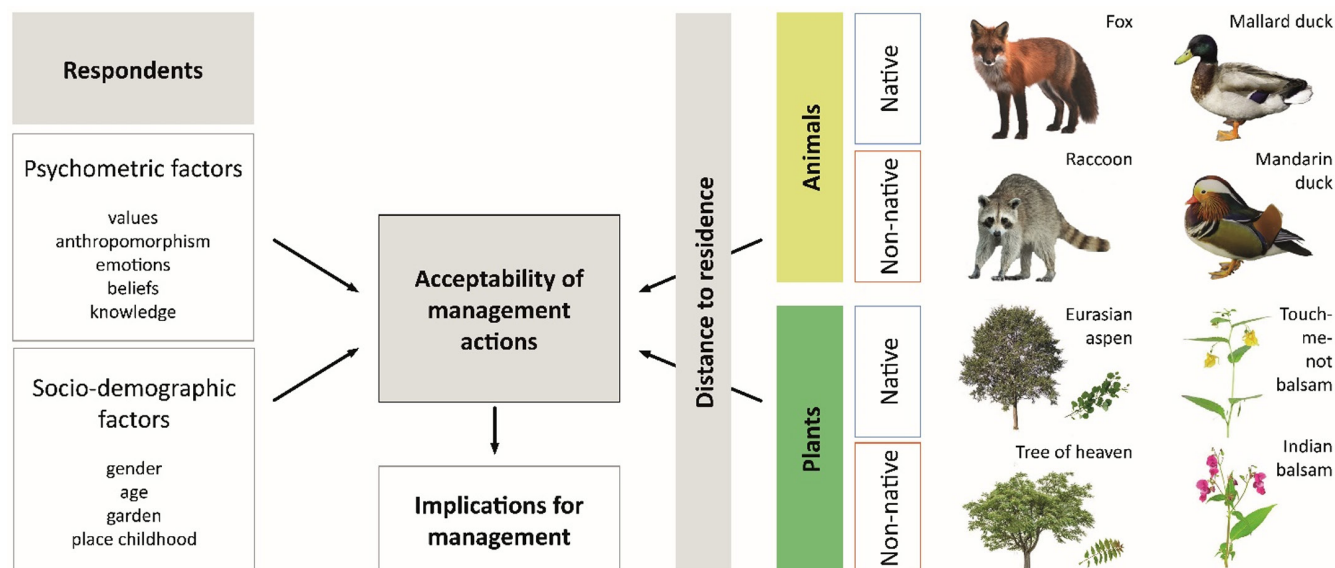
Respondents

Psychometric factors

values
anthropomorphism
emotions
beliefs
knowledge

Socio-demographic factors

gender
age
garden
place childhood

Acceptability of management actions

Implications for management

Distance to residence

Animals

Native

Non-native

Plants

Native

Non-native

Fox

Mallard duck

Raccoon

Mandarin duck

Eurasian aspen

Touch-me-not balsam

Tree of heaven

Indian balsam